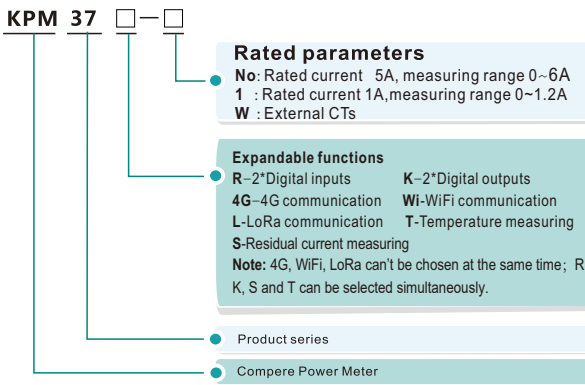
KPM 37 □-□

Rated parameters
No: Rated current 5A, measuring range 0~6A
1 : Rated current 1A,measuring range 0~1.2A
W : External CTs

Expandable functions
R-2*Digital inputs K-2*Digital outputs
4G-4G communication Wi-WiFi communication
L-LoRa communication T-Temperature measuring
S-Residual current measuring
Note: 4G, WiFi, LoRa can't be chosen at the same time; R K, S and T can be selected simultaneously.

Product series

Compere Power Meter